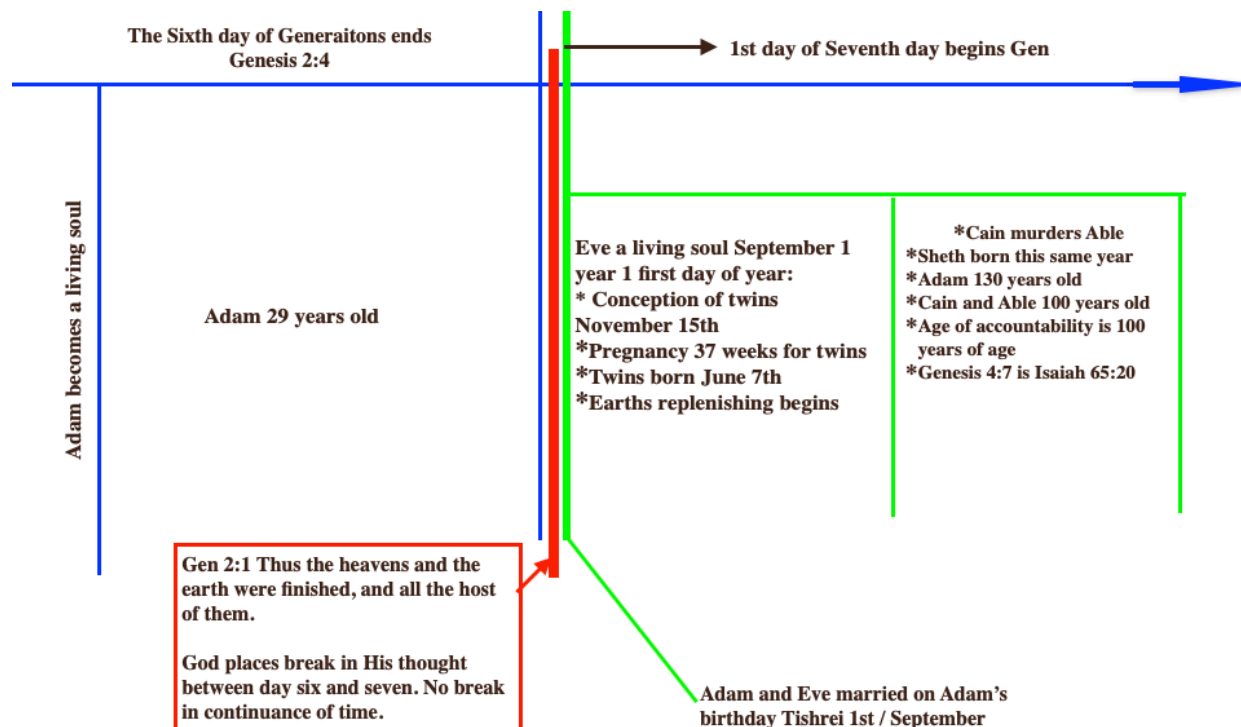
The Sixth day of Generaitons ends
Genesis 2:4

1st day of Seventh day begins Gen

Adam becomes a living soul

Adam 29 years old

Eve a living soul September 1 year 1 first day of year:
* Conception of twins November 15th
*Pregnancy 37 weeks for twins
*Twins born June 7th
*Earths replenishing begins

*Cain murders Able
*Sheth born this same year
*Adam 130 years old
*Cain and Able 100 years old
*Age of accountability is 100 years of age
*Genesis 4:7 is Isaiah 65:20

Gen 2:1 Thus the heavens and the earth were finished, and all the host of them.

God places break in His thought between day six and seven. No break in continuance of time.

Adam and Eve married on Adam's birthday Tishrei 1st / September